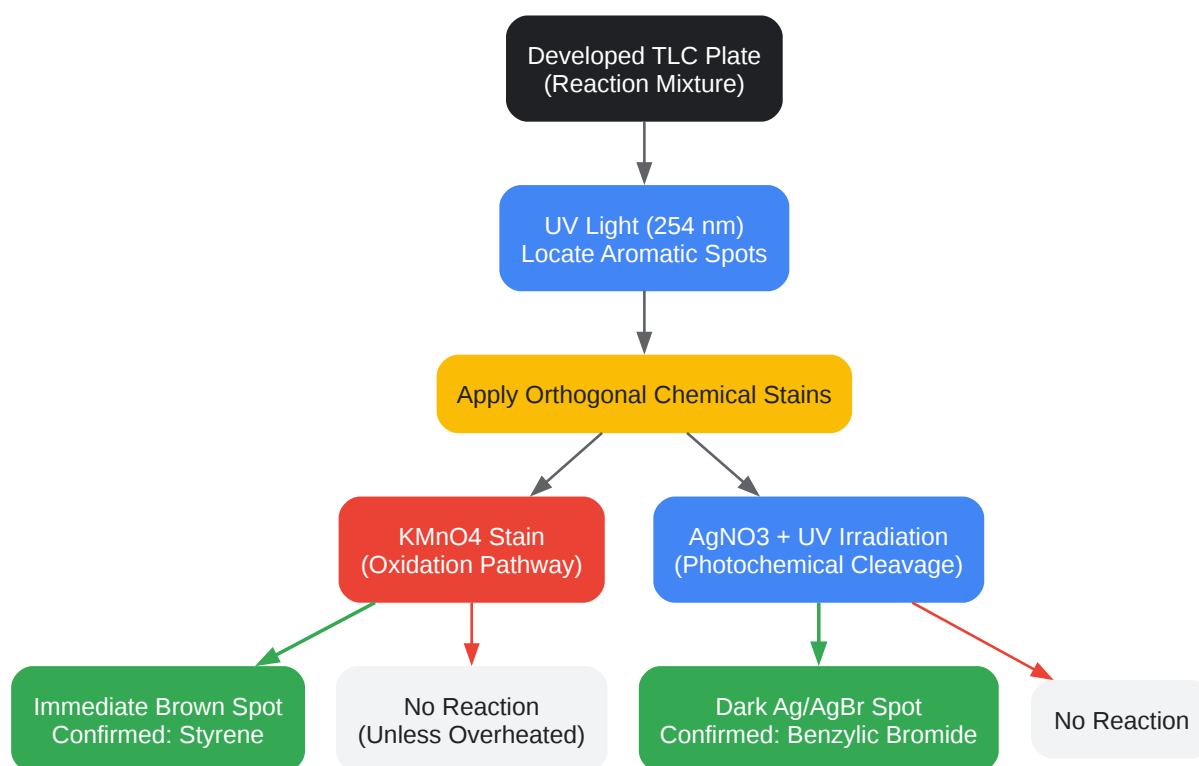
Developed TLC Plate
(Reaction Mixture)

UV Light (254 nm)
Locate Aromatic Spots

Apply Orthogonal Chemical Stains

KMnO4 Stain
(Oxidation Pathway)

AgNO3 + UV Irradiation
(Photochemical Cleavage)

Immediate Brown Spot
Confirmed: Styrene

No Reaction
(Unless Overheated)

Dark Ag/AgBr Spot
Confirmed: Benzylic Bromide

No Reaction